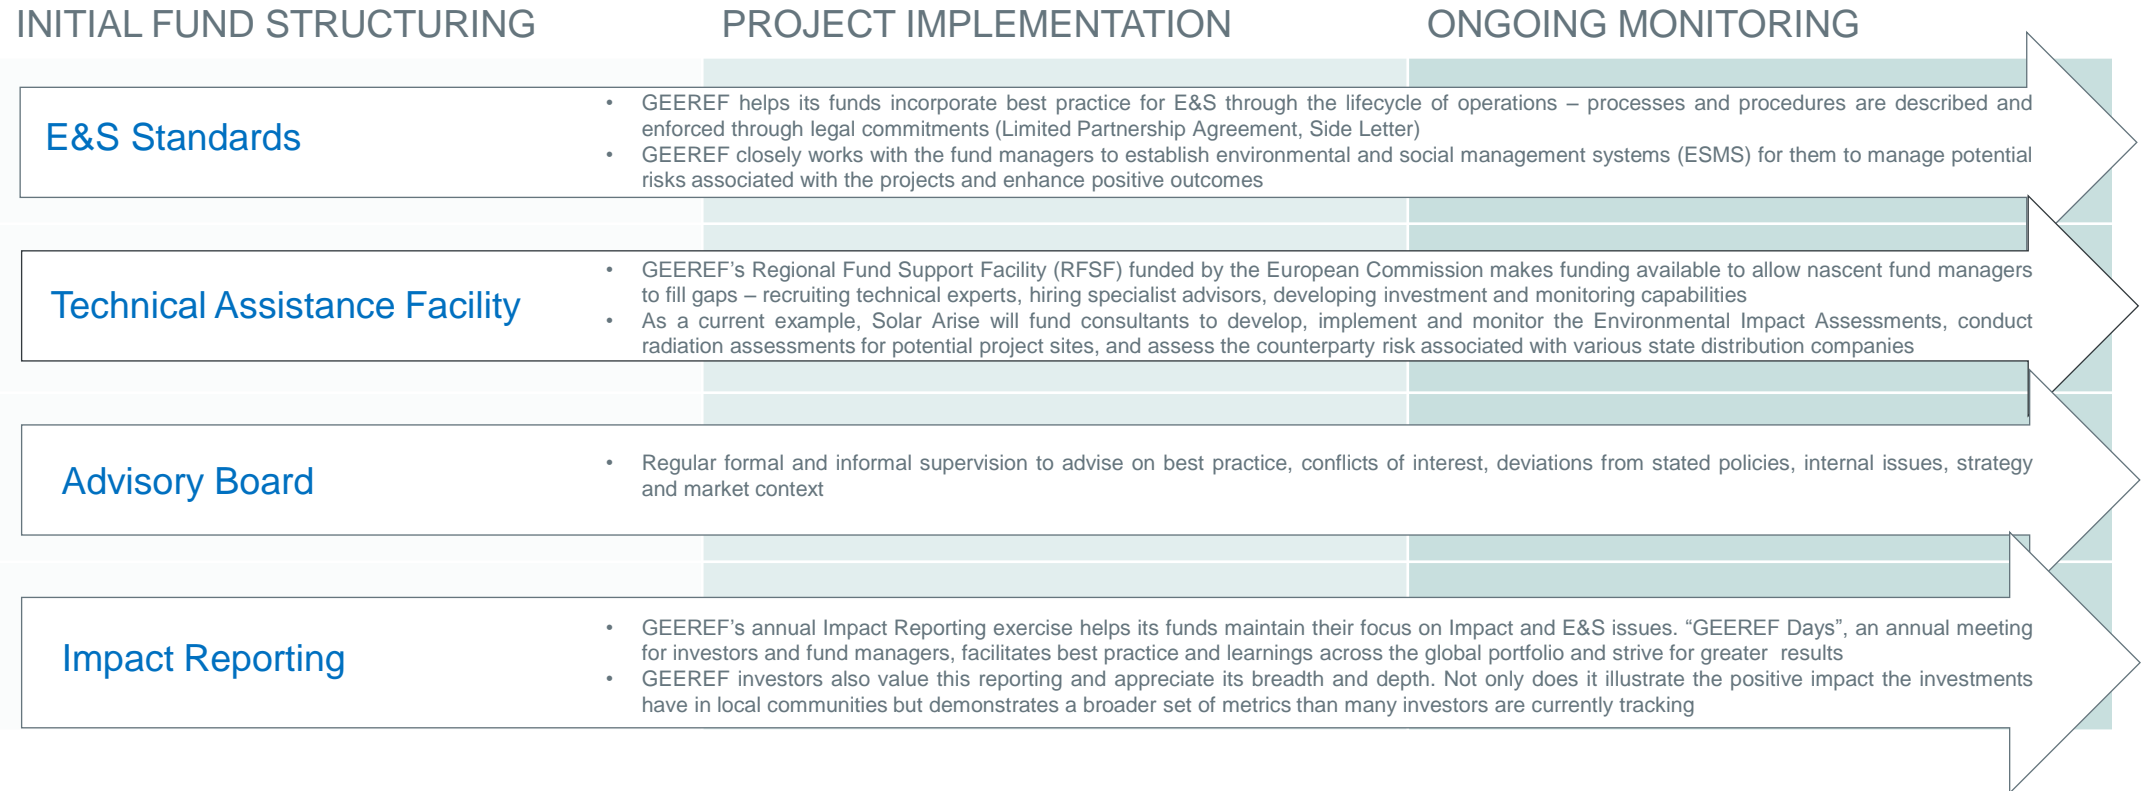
INITIAL FUND STRUCTURING

PROJECT IMPLEMENTATION

ONGOING MONITORING

E&S Standards

- GEEREF helps its funds incorporate best practice for E&S through the lifecycle of operations – processes and procedures are described and enforced through legal commitments (Limited Partnership Agreement, Side Letter)
- GEEREF closely works with the fund managers to establish environmental and social management systems (ESMS) for them to manage potential risks associated with the projects and enhance positive outcomes

Technical Assistance Facility

- GEEREF's Regional Fund Support Facility (RFSF) funded by the European Commission makes funding available to allow nascent fund managers to fill gaps – recruiting technical experts, hiring specialist advisors, developing investment and monitoring capabilities
- As a current example, Solar Arise will fund consultants to develop, implement and monitor the Environmental Impact Assessments, conduct radiation assessments for potential project sites, and assess the counterparty risk associated with various state distribution companies

Advisory Board

- Regular formal and informal supervision to advise on best practice, conflicts of interest, deviations from stated policies, internal issues, strategy and market context

Impact Reporting

- GEEREF's annual Impact Reporting exercise helps its funds maintain their focus on Impact and E&S issues. "GEEREF Days", an annual meeting for investors and fund managers, facilitates best practice and learnings across the global portfolio and strive for greater results
- GEEREF investors also value this reporting and appreciate its breadth and depth. Not only does it illustrate the positive impact the investments have in local communities but demonstrates a broader set of metrics than many investors are currently tracking